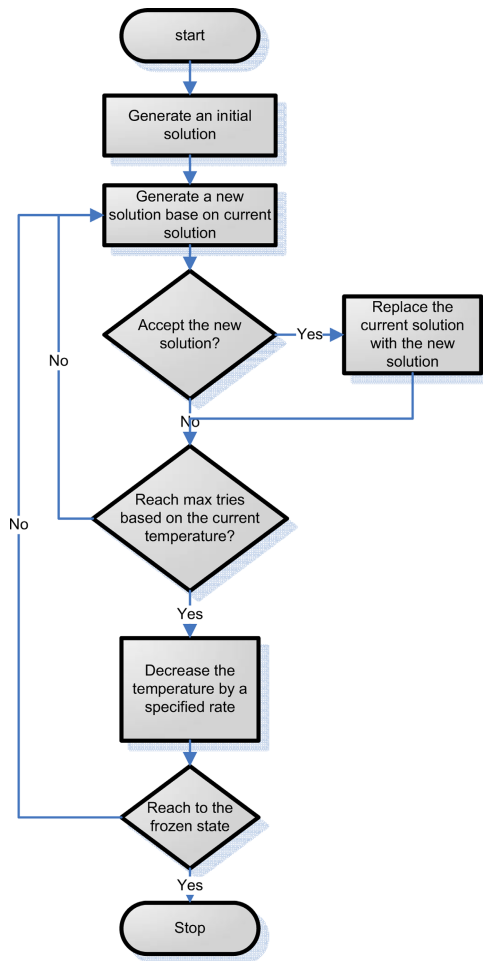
start

Generate an initial solution

Generate a new solution base on current solution

Accept the new solution?

Yes

Replace the current solution with the new solution

No

No

Reach max tries based on the current temperature?

No

Yes

Decrease the temperature by a specified rate

Reach to the frozen state

Yes

Stop